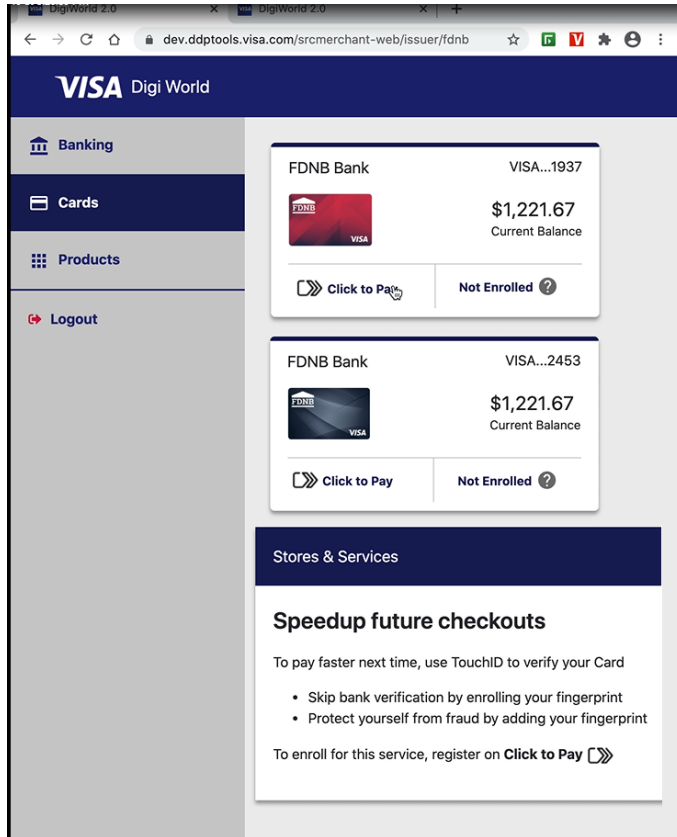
DigiWorld 2.0
DigiWorld 2.0
dev.ddptools.visa.com/srcmerchant-web/issuer/fdnb

VISA Digi World

Banking
Cards
Products
Logout

FDNB Bank
VISA...1937
FDNB
VISA
$1,221.67
Current Balance
Click to Pa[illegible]
Not Enrolled ?

FDNB Bank
VISA...2453
FDNB
VISA
$1,221.67
Current Balance
Click to Pay
Not Enrolled ?

Stores & Services

Speedup future checkouts

To pay faster next time, use TouchID to verify your Card

- Skip bank verification by enrolling your fingerprint
- Protect yourself from fraud by adding your fingerprint

To enroll for this service, register on Click to Pay